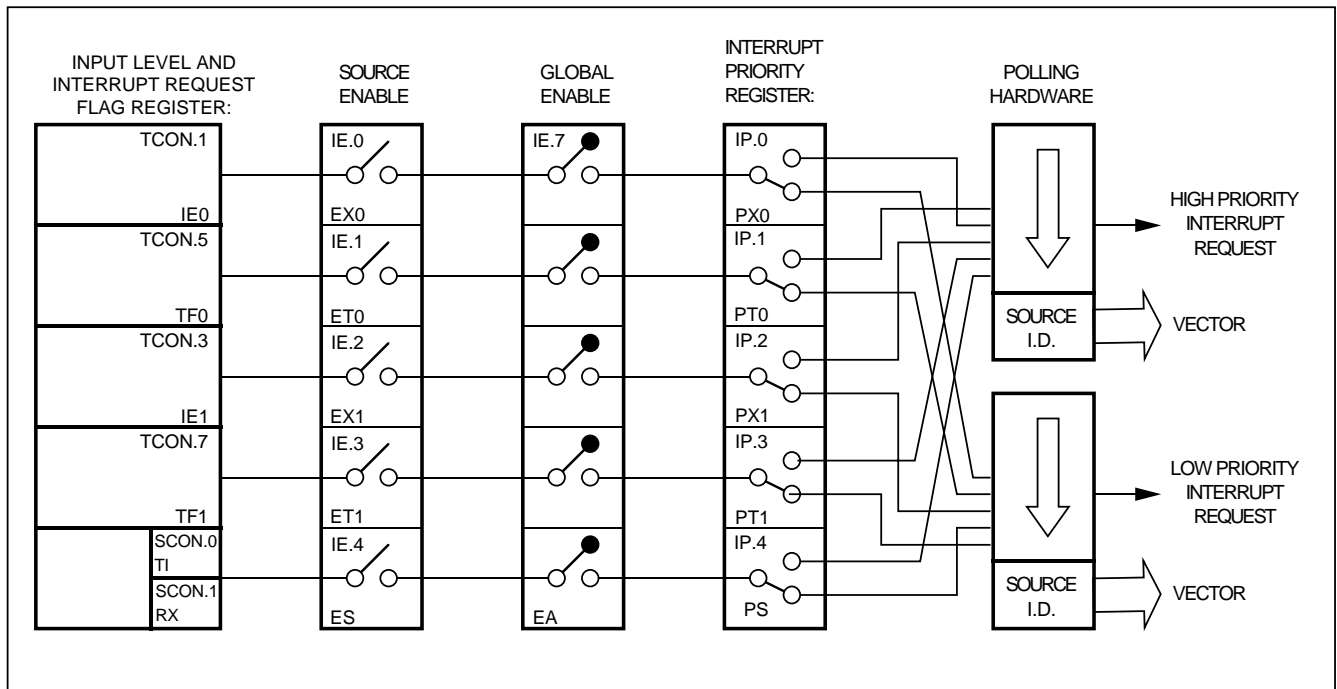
INPUT LEVEL AND INTERRUPT REQUEST FLAG REGISTER:

SOURCE ENABLE

GLOBAL ENABLE

INTERRUPT PRIORITY REGISTER:

POLLING HARDWARE

TCON.1
IE0
TCON.5
TF0
TCON.3
IE1
TCON.7
TF1
SCON.0
TI
SCON.1
RX

IE.0
EX0
IE.1
ET0
IE.2
EX1
IE.3
ET1
IE.4
ES

IE.7
EA

IP.0
PX0
IP.1
PT0
IP.2
PX1
IP.3
PT1
IP.4
PS

HIGH PRIORITY INTERRUPT REQUEST

SOURCE I.D.

VECTOR

LOW PRIORITY INTERRUPT REQUEST

SOURCE I.D.

VECTOR